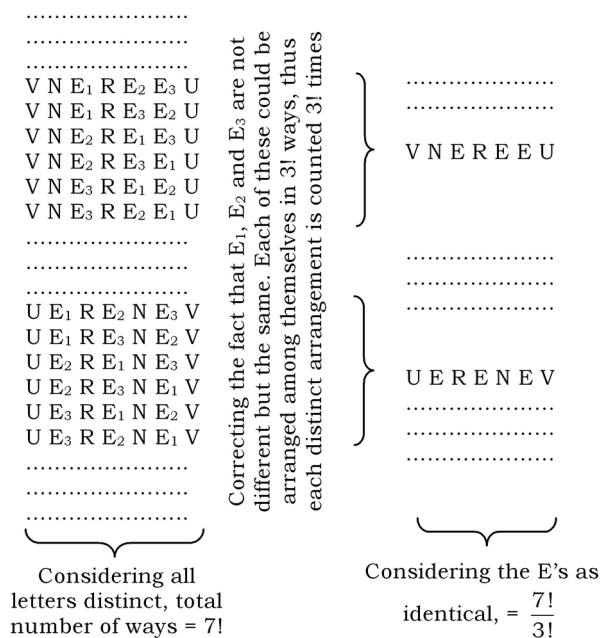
.......................
.......................
.......................
V N $E_1$ R $E_2$ $E_3$ U
V N $E_1$ R $E_3$ $E_2$ U
V N $E_2$ R $E_1$ $E_3$ U
V N $E_2$ R $E_3$ $E_1$ U
V N $E_3$ R $E_1$ $E_2$ U
V N $E_3$ R $E_2$ $E_1$ U
.......................
.......................
.......................
U $E_1$ R $E_2$ N $E_3$ V
U $E_1$ R $E_3$ N $E_2$ V
U $E_2$ R $E_1$ N $E_3$ V
U $E_2$ R $E_3$ N $E_1$ V
U $E_3$ R $E_1$ N $E_2$ V
U $E_3$ R $E_2$ N $E_1$ V
.......................
.......................
.......................

Considering all letters distinct, total number of ways = 7!

Correcting the fact that $E_1$, $E_2$ and $E_3$ are not different but the same. Each of these could be arranged among themselves in 3! ways, thus each distinct arrangement is counted 3! times

....................
....................
V N E R E E U
....................
....................
....................
U E R E N E V
....................
....................
....................

Considering the E's as identical, = $\frac{7!}{3!}$